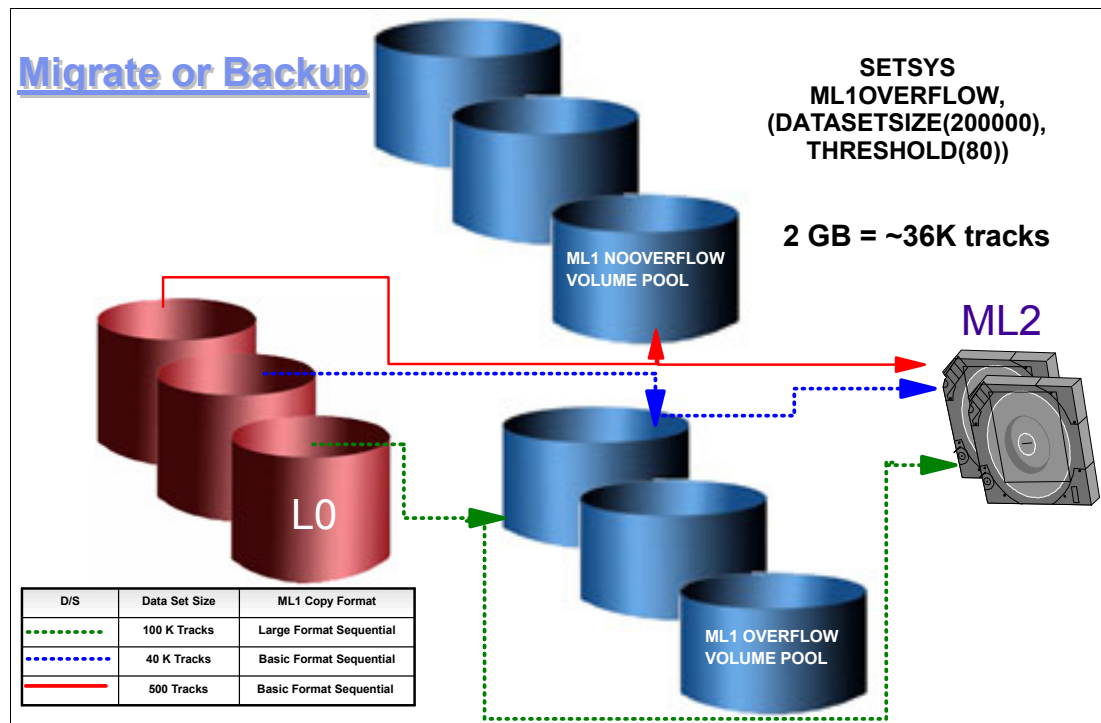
Migrate or Backup

SETSYS ML1OVERFLOW, (DATASETSIZE(200000), THRESHOLD(80))

2 GB = ~36K tracks

ML1 NOOVERFLOW VOLUME POOL

ML2

L0

ML1 OVERFLOW VOLUME POOL

| D/S | Data Set Size | ML1 Copy Format |
|---|---|---|
| | 100 K Tracks | Large Format Sequential |
| | 40 K Tracks | Basic Format Sequential |
| | 500 Tracks | Basic Format Sequential |